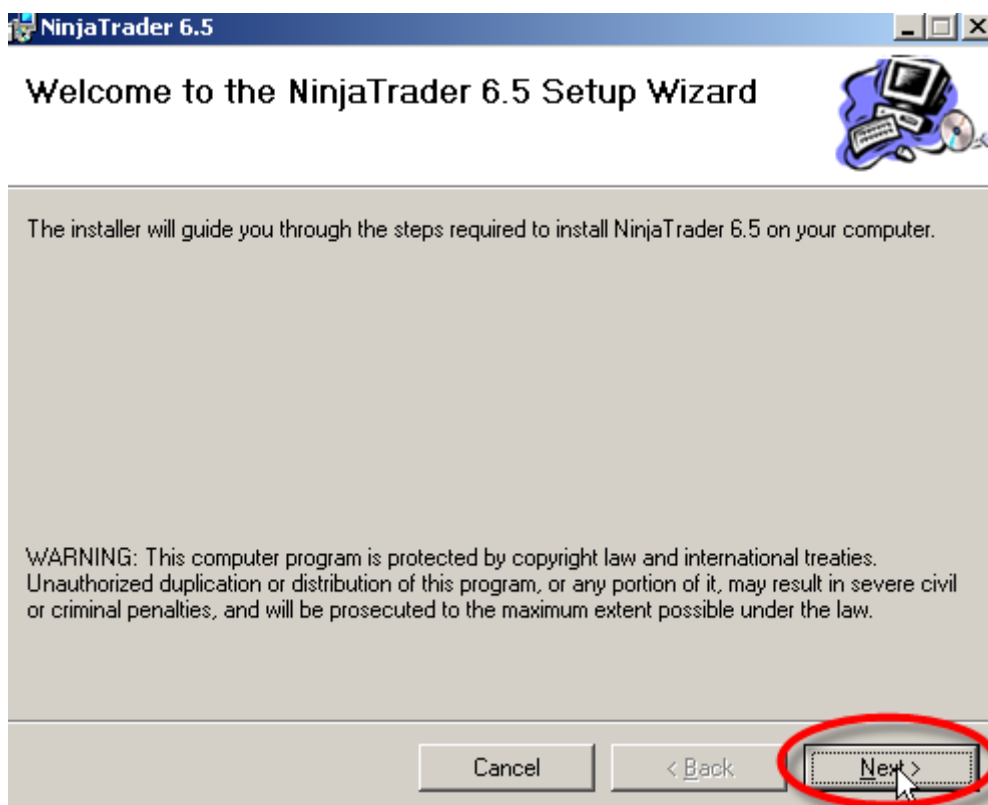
NinjaTrader 6.5

Welcome to the NinjaTrader 6.5 Setup Wizard

The installer will guide you through the steps required to install NinjaTrader 6.5 on your computer.

WARNING: This computer program is protected by copyright law and international treaties. Unauthorized duplication or distribution of this program, or any portion of it, may result in severe civil or criminal penalties, and will be prosecuted to the maximum extent possible under the law.

Cancel
< Back
Next >